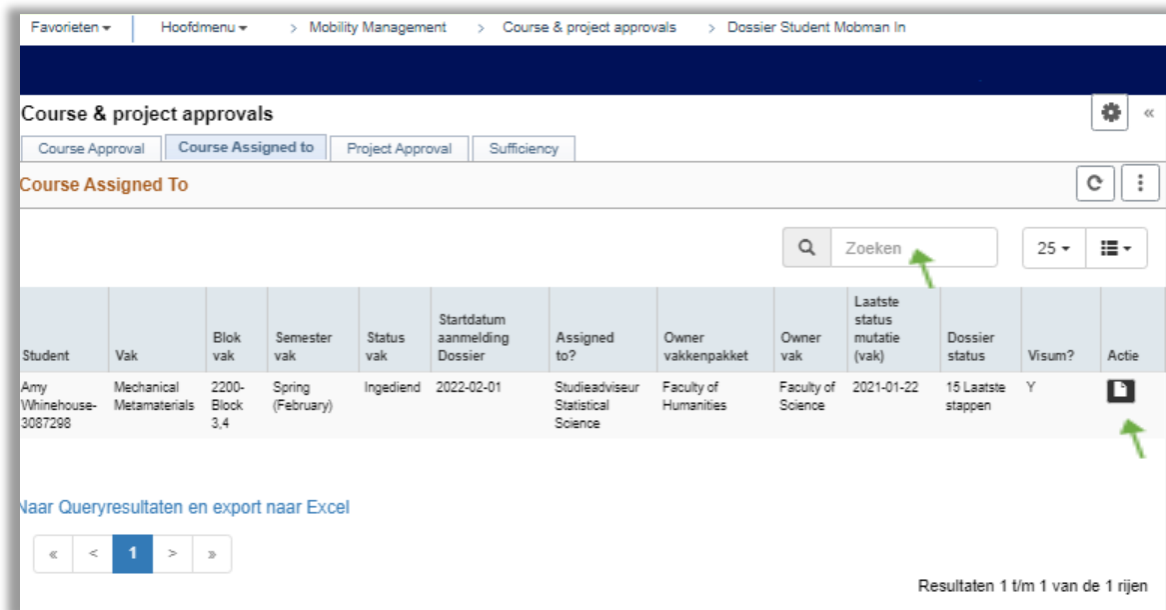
Favorieten ▾ Hoofdmenu ▾ > Mobility Management > Course & project approvals > Dossier Student Mobman In

Course & project approvals

«

Course Approval | Course Assigned to | Project Approval | Sufficiency

Course Assigned To

Zoeken

25 ▾

| Student | Vak | Blok vak | Semester vak | Status vak | Startdatum aanmelding Dossier | Assigned to? | Owner vakkenpakket | Owner vak | Laatste status mutatie (vak) | Dossier status | Visum? | Actie |
|---|---|---|---|---|---|---|---|---|---|---|---|---|
| Amy Whinehouse-3087298 | Mechanical Metamaterials | 2200-Block 3,4 | Spring (February) | Ingediend | 2022-02-01 | Studieadviseur Statistical Science | Faculty of Humanities | Faculty of Science | 2021-01-22 | 15 Laatste stappen | Y | |

Naar Queryresultaten en export naar Excel

« < 1 > »

Resultaten 1 t/m 1 van de 1 rijen